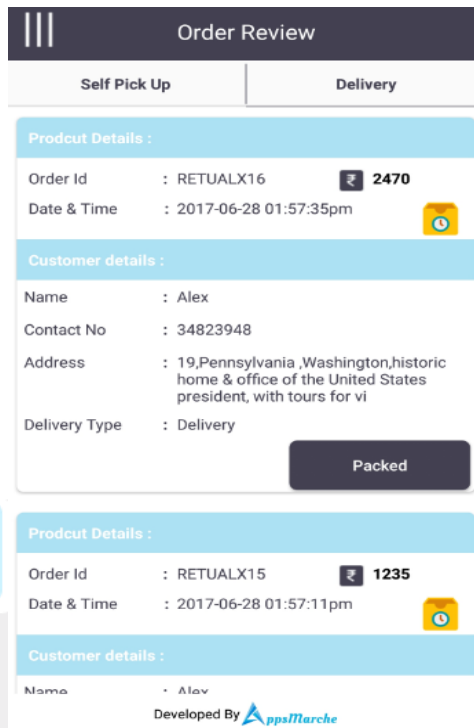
Order Review

Self Pick Up

Delivery

Prodcut Details :

Order Id : RETUALX16 ₹ 2470

Date & Time : 2017-06-28 01:57:35pm

Customer details :

Name : Alex

Contact No : 34823948

Address : 19,Pennsylvania ,Washington,historic home & office of the United States president, with tours for vi

Delivery Type : Delivery

Packed

Prodcut Details :

Order Id : RETUALX15 ₹ 1235

Date & Time : 2017-06-28 01:57:11pm

Customer details :

Name : Alex

Developed By AppsMarche